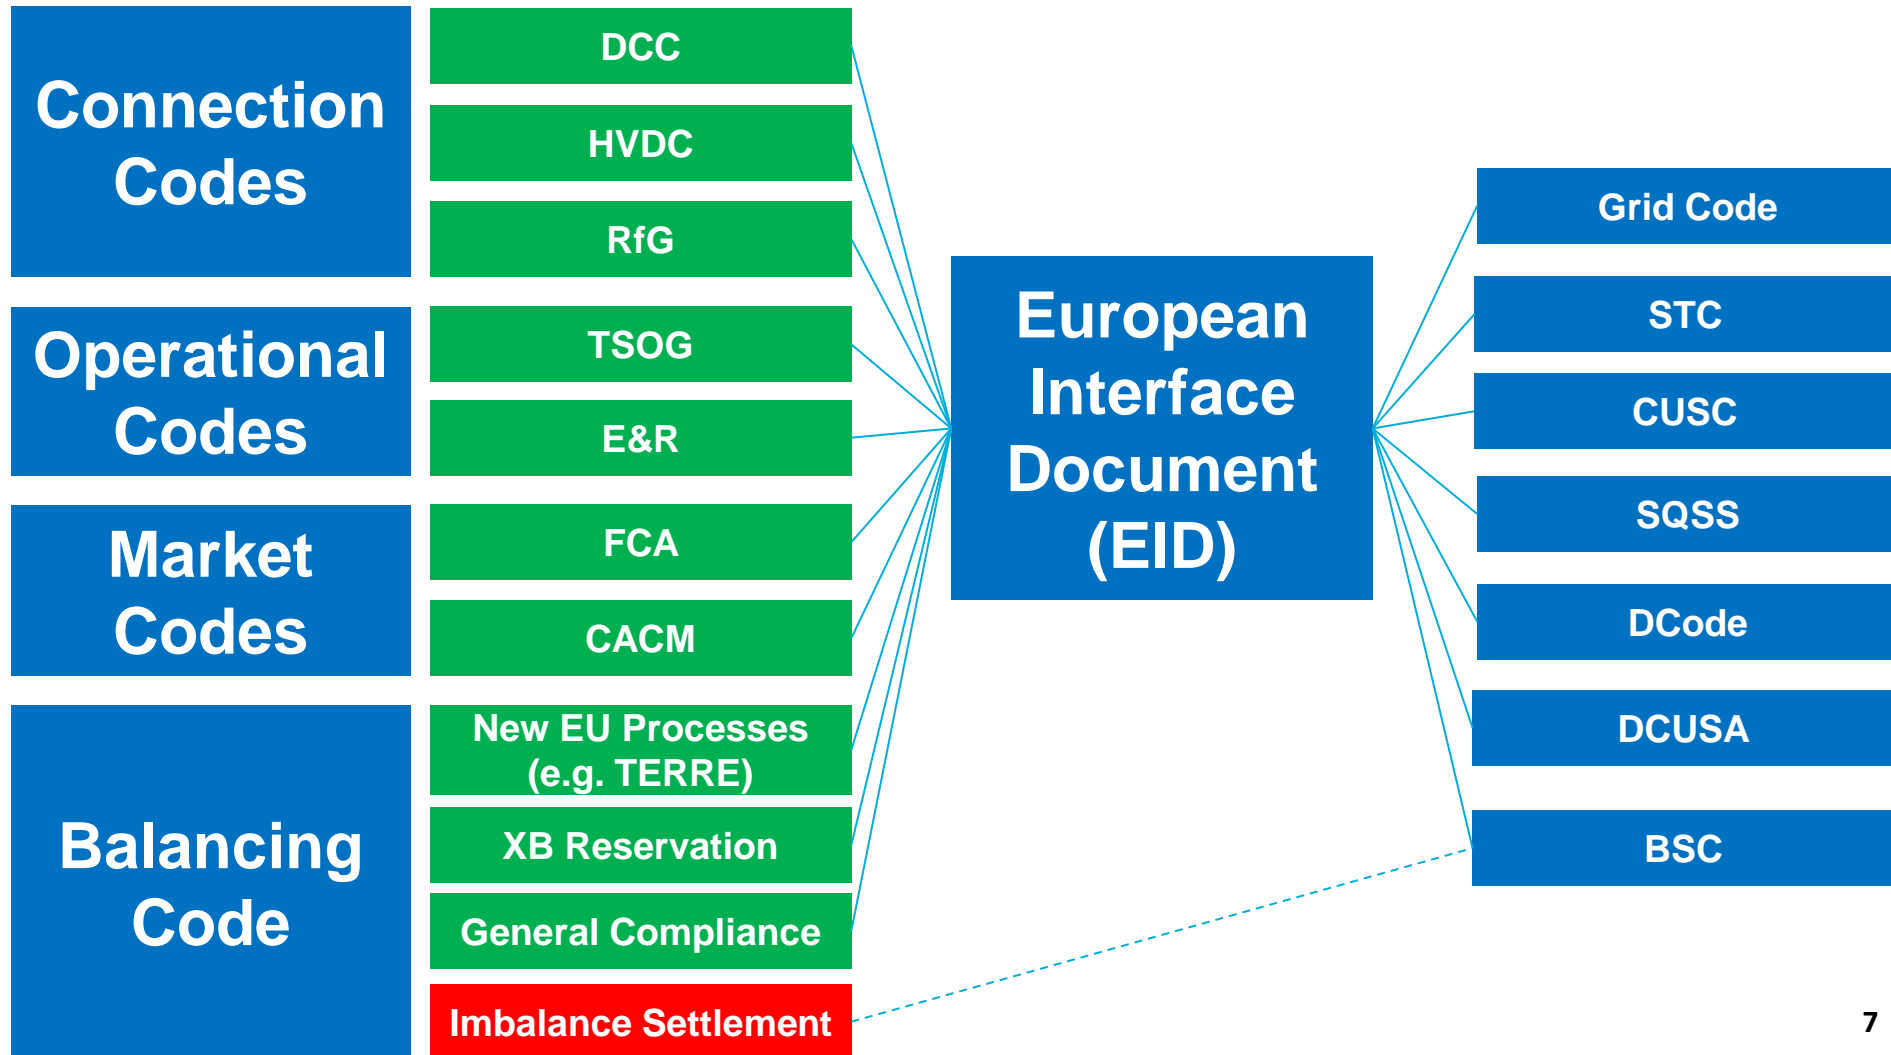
Connection Codes

DCC

HVDC

RfG

Operational Codes

TSOG

E&R

Market Codes

FCA

CACM

Balancing Code

New EU Processes (e.g. TERRE)

XB Reservation

General Compliance

Imbalance Settlement

European Interface Document (EID)

Grid Code

STC

CUSC

SQSS

DCode

DCUSA

BSC

7